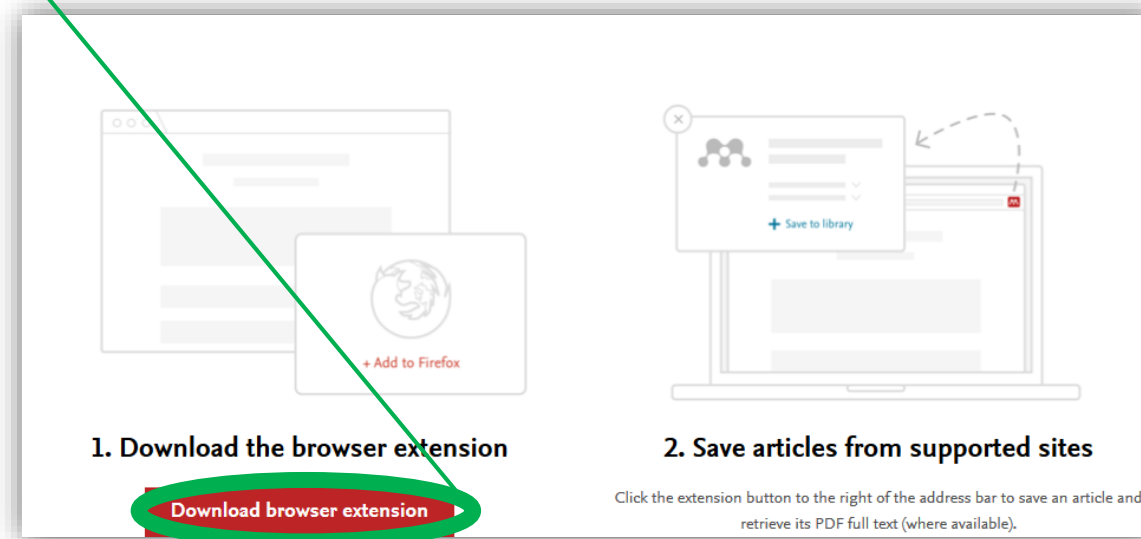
+ Add to Firefox

+ Save to library

1. Download the browser extension

Download browser extension

2. Save articles from supported sites

Click the extension button to the right of the address bar to save an article and retrieve its PDF full text (where available).